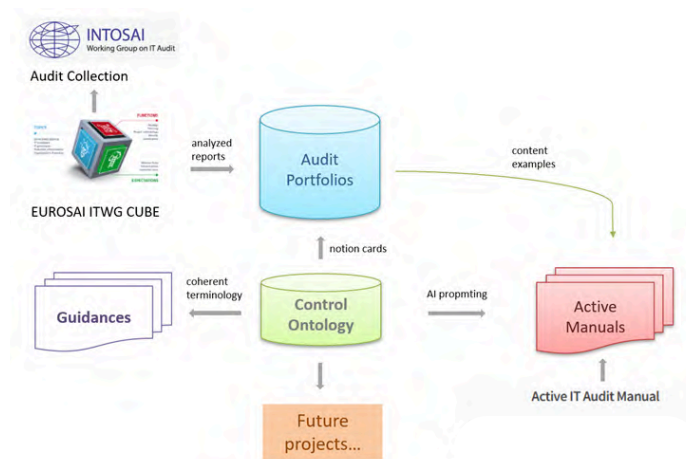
INTOSAI
Working Group on IT Audit

Audit Collection

EUROSAI ITWG CUBE

analyzed reports

Audit Portfolios

content examples

notion cards

coherent terminology

Guidances

Control Ontology

AI propmting

Active Manuals

Active IT Audit Manual

Future projects...